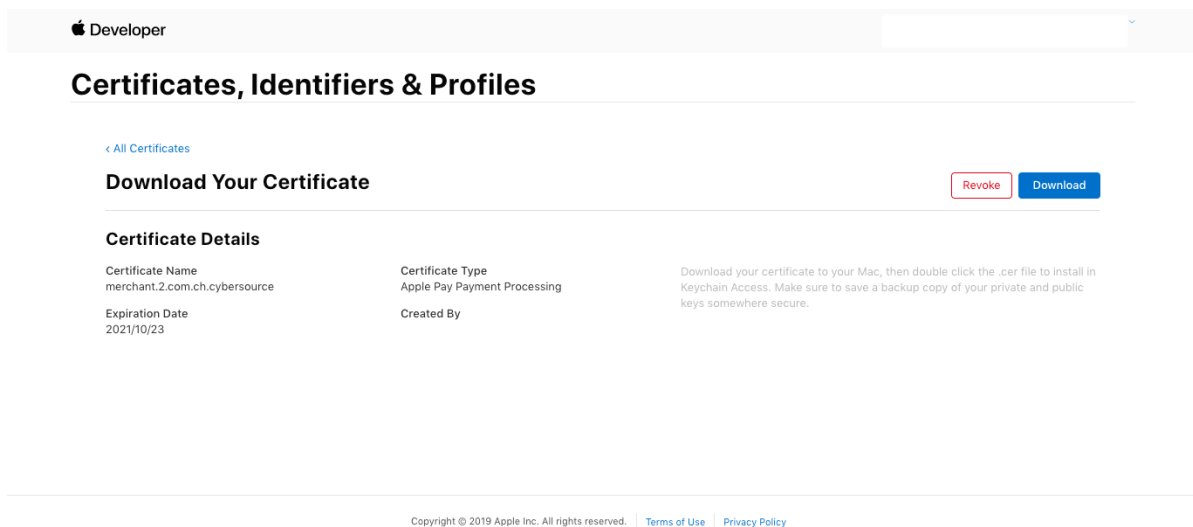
Developer

Certificates, Identifiers & Profiles

‹ All Certificates

Download Your Certificate

Revoke
Download

Certificate Details

Certificate Name
merchant.2.com.ch.cybersource

Expiration Date
2021/10/23

Certificate Type
Apple Pay Payment Processing

Created By

Download your certificate to your Mac, then double click the .cer file to install in Keychain Access. Make sure to save a backup copy of your private and public keys somewhere secure.

Copyright © 2019 Apple Inc. All rights reserved. | Terms of Use | Privacy Policy